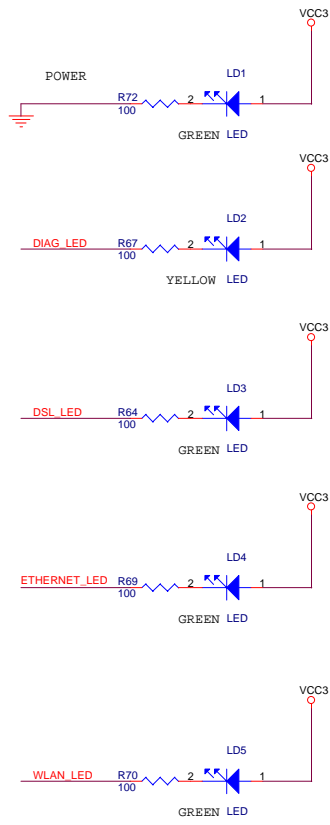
VCC3

POWER

LD1

R72
100

2

1

GREEN LED

VCC3

LD2

DIAG_LED

R67
100

2

1

YELLOW LED

VCC3

LD3

DSL_LED

R64
100

2

1

GREEN LED

VCC3

LD4

ETHERNET_LED

R69
100

2

1

GREEN LED

VCC3

LD5

WLAN_LED

R70
100

2

1

GREEN LED